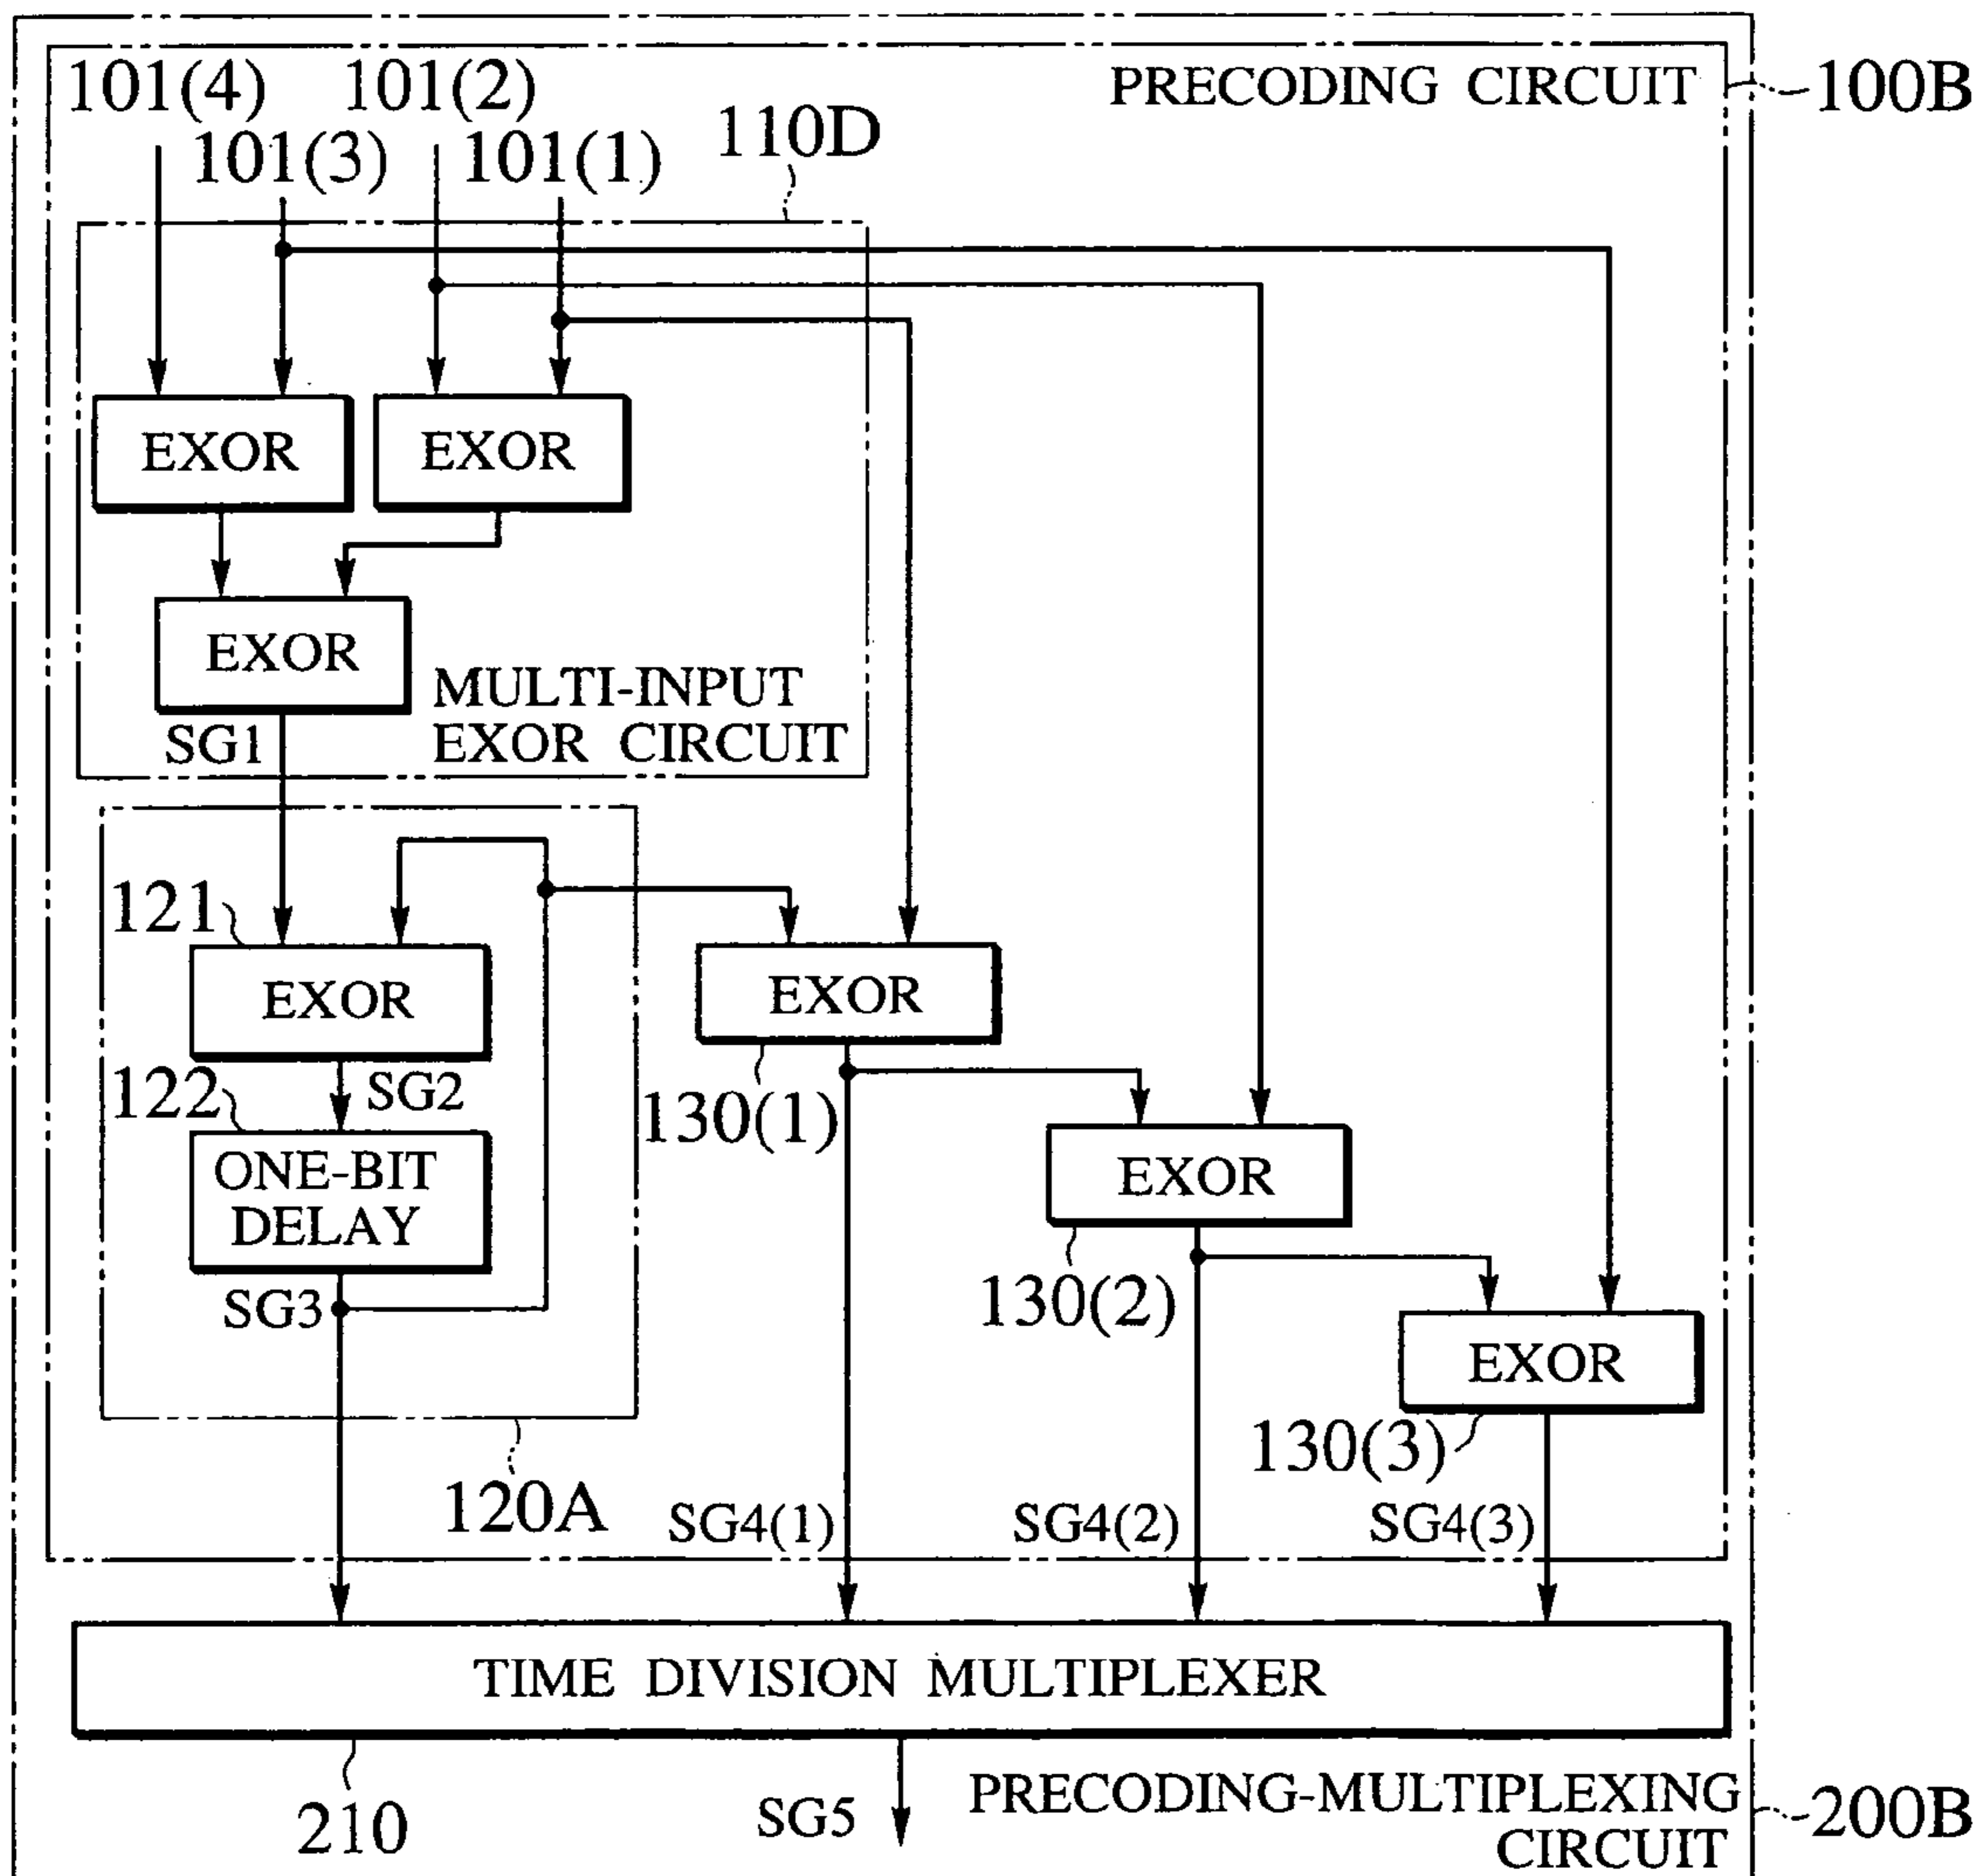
101(4) 101(2) PRECODING CIRCUIT 100B
101(3) 101(1) 110D

EXOR EXOR

EXOR
MULTI-INPUT EXOR CIRCUIT
SG1

121 EXOR EXOR
122 SG2 130(1)
ONE-BIT DELAY EXOR
SG3 130(2)
EXOR
130(3)
120A SG4(1) SG4(2) SG4(3)

TIME DIVISION MULTIPLEXER

210 SG5 PRECODING-MULTIPLEXING CIRCUIT 200B